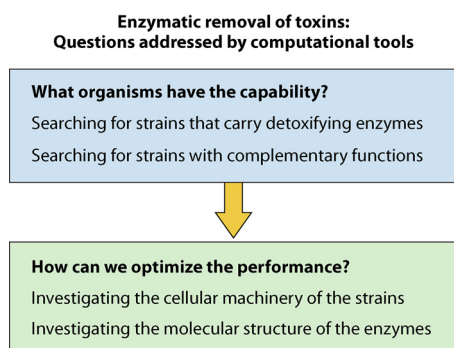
Enzymatic removal of toxins:
Questions addressed by computational tools

What organisms have the capability?

Searching for strains that carry detoxifying enzymes

Searching for strains with complementary functions

How can we optimize the performance?

Investigating the cellular machinery of the strains

Investigating the molecular structure of the enzymes